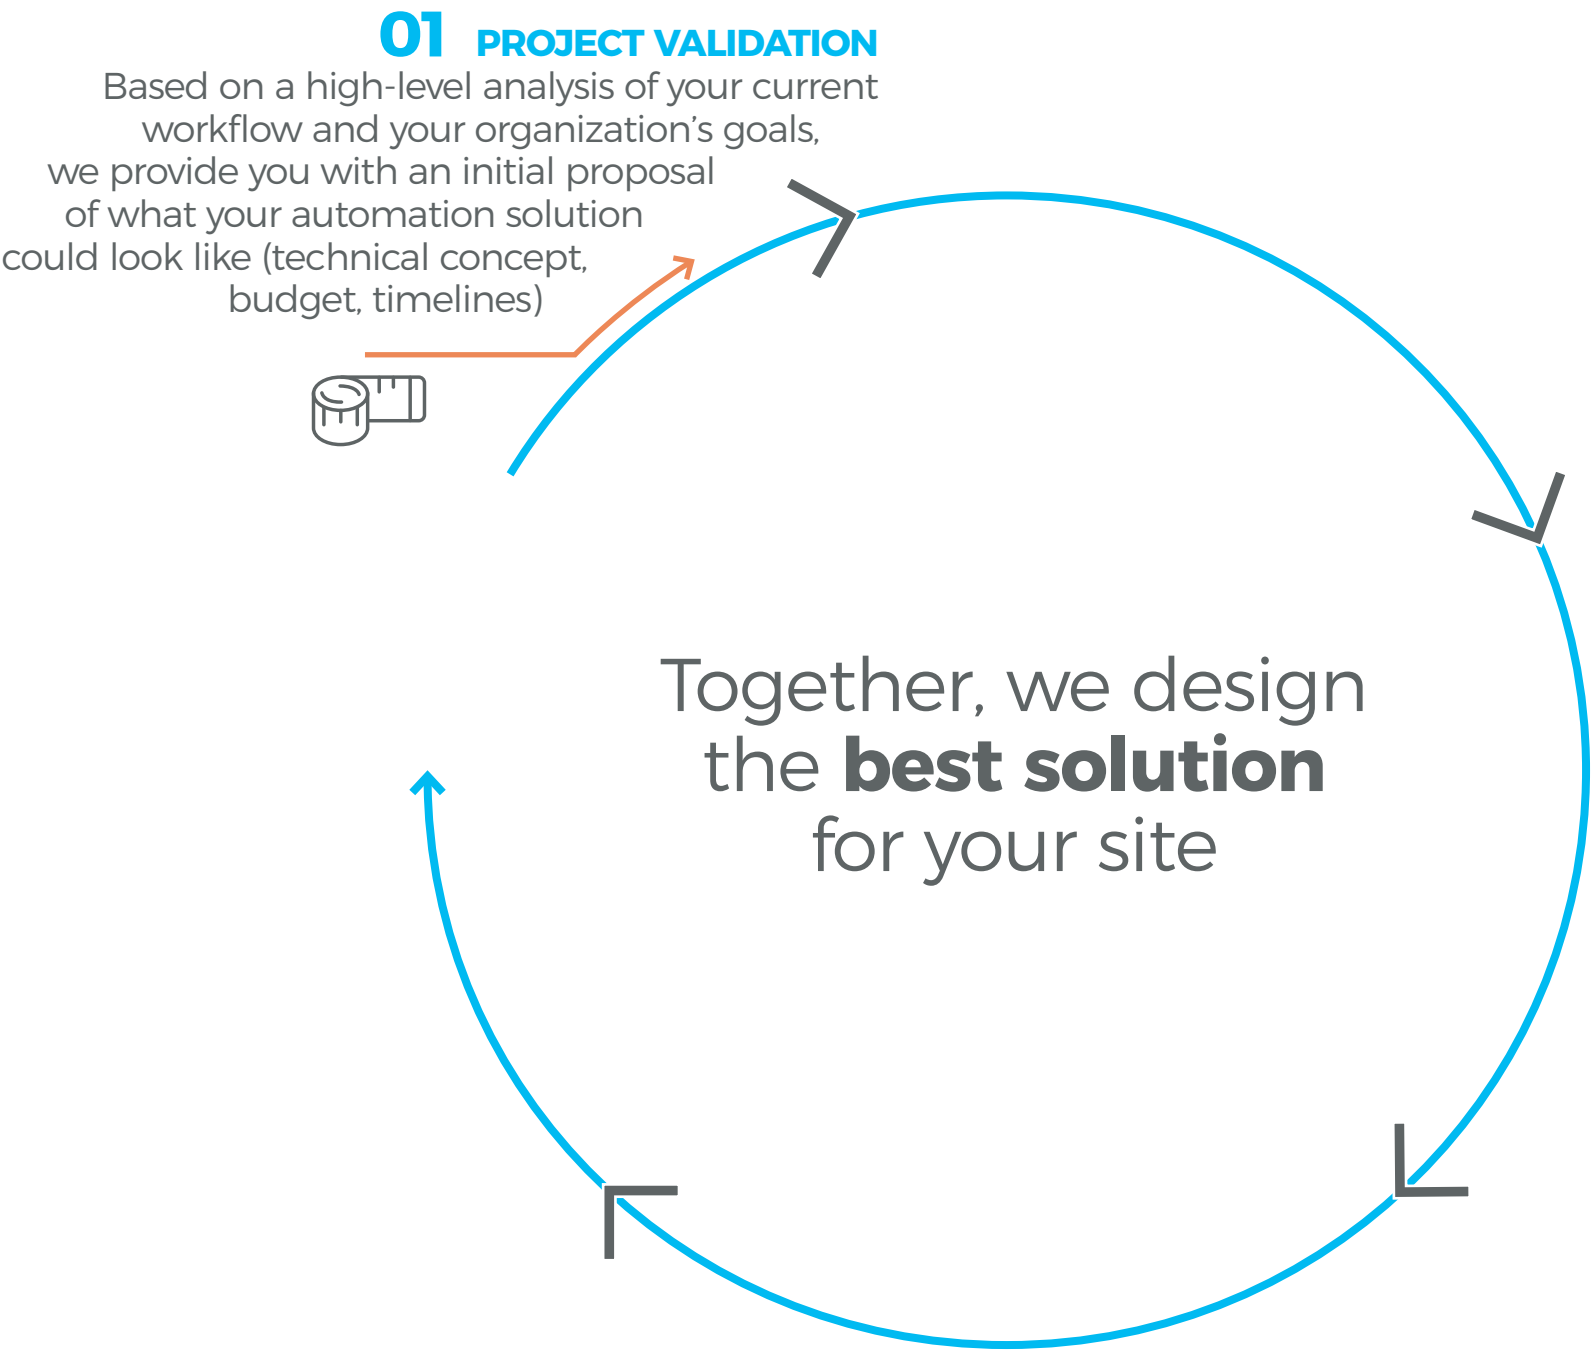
01 PROJECT VALIDATION

Based on a high-level analysis of your current workflow and your organization's goals, we provide you with an initial proposal of what your automation solution could look like (technical concept, budget, timelines)

Together, we design the **best solution** for your site